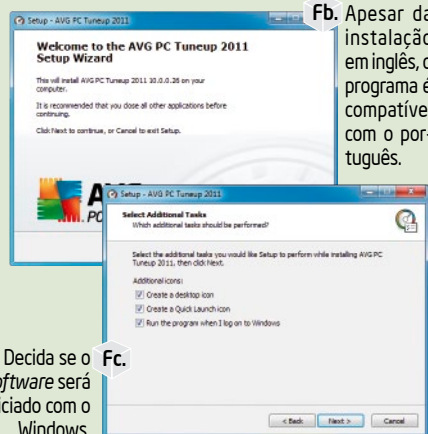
Setup - AVG PC Tuneup 2011

Welcome to the AVG PC Tuneup 2011 Setup Wizard

This will install AVG PC Tuneup 2011 10.0.0.26 on your computer.

It is recommended that you close all other applications before continuing.

Click Next to continue, or Cancel to exit Setup.

AVG
PC

Fb. Apesar da instalação em inglês, o programa é compatível com o português.

Setup - AVG PC Tuneup 2011

Select Additional Tasks
Which additional tasks should be performed?

Select the additional tasks you would like Setup to perform while installing AVG PC Tuneup 2011, then click Next.

Additional icons:
Create a desktop icon
Create a Quick Launch icon
Run the program when I log on to Windows

< Back | Next > | Cancel

Fc. Decida se o software será iniciado com o Windows.